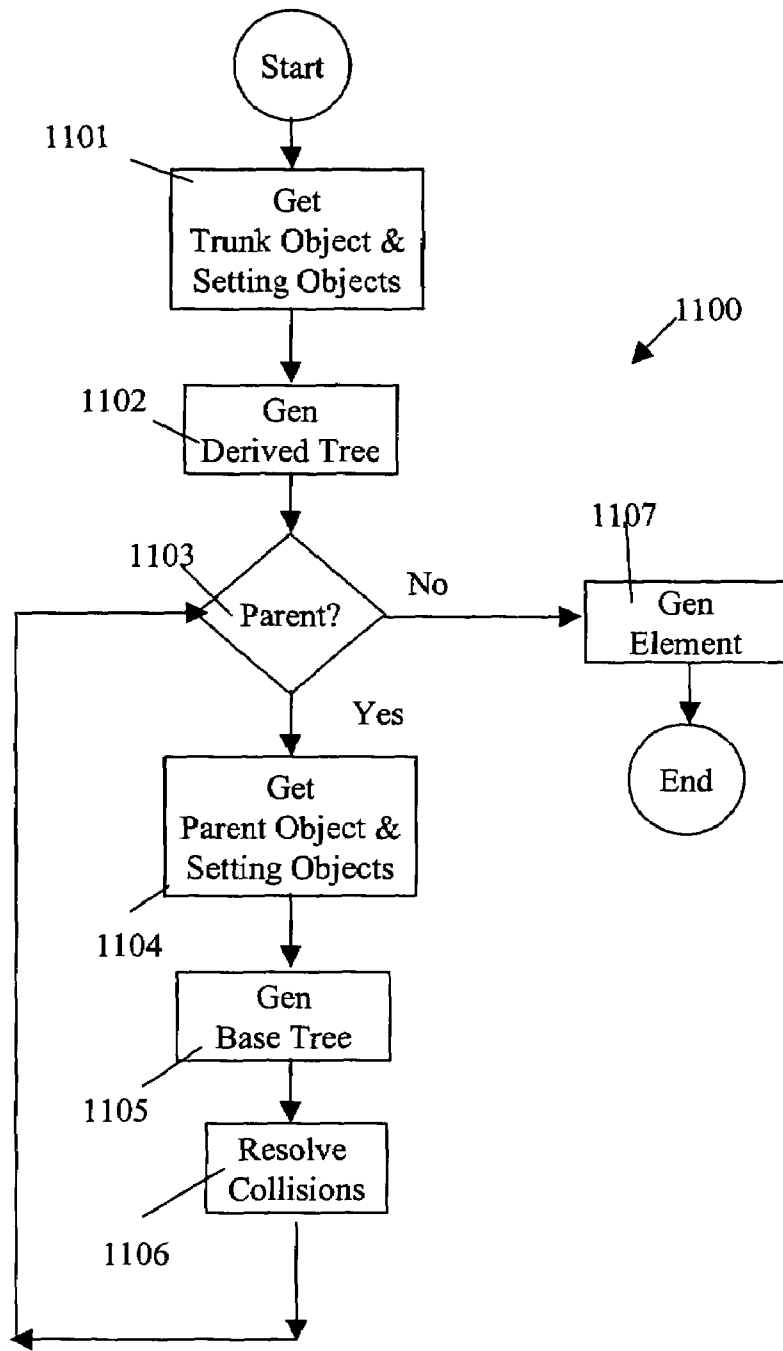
Start

1101

Get Trunk Object & Setting Objects

1100

1102

Gen Derived Tree

1103

Parent?

No

1107

Gen Element

End

Yes

Get Parent Object & Setting Objects

1104

Gen Base Tree

1105

Resolve Collisions

1106